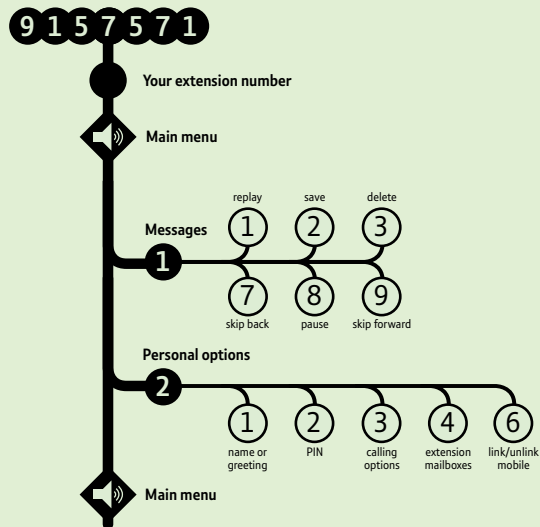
9 1 5 7 5 7 1

Your extension number

Main menu

Messages

1

replay
1

save
2

delete
3

7
skip back

8
pause

9
skip forward

Personal options

2

1
name or greeting

2
PIN

3
calling options

4
extension mailboxes

6
link/unlink mobile

Main menu